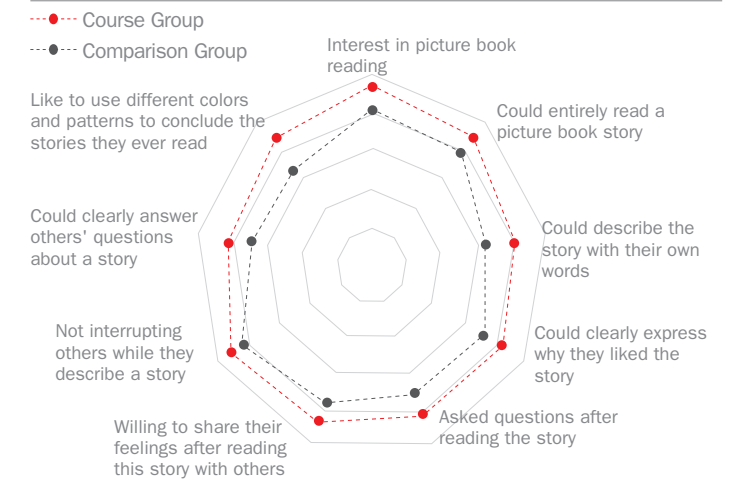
Course Group
Comparison Group

Interest in picture book reading

Could entirely read a picture book story

Could describe the story with their own words

Could clearly express why they liked the story

Asked questions after reading the story

Willing to share their feelings after reading this story with others

Not interrupting others while they describe a story

Could clearly answer others' questions about a story

Like to use different colors and patterns to conclude the stories they ever read